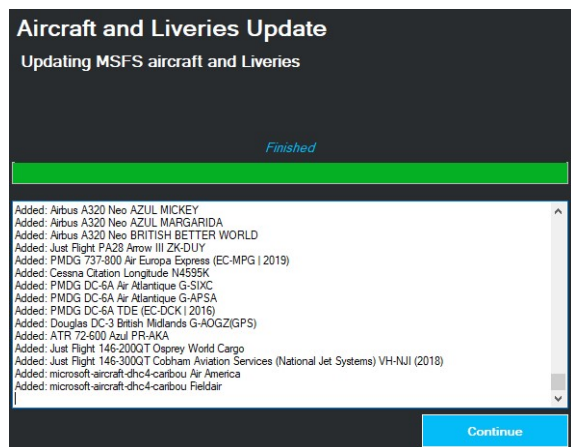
Aircraft and Liveries Update

Updating MSFS aircraft and Liveries

Finished

Added: Airbus A320 Neo AZUL MICKEY
Added: Airbus A320 Neo AZUL MARGARIDA
Added: Airbus A320 Neo BRITISH BETTER WORLD
Added: Just Flight PA28 Arrow III ZK-DUY
Added: PMDG 737-800 Air Europa Express (EC-MPG | 2019)
Added: Cessna Citation Longitude N4595K
Added: PMDG DC-6A Air Atlantique G-SIXC
Added: PMDG DC-6A Air Atlantique G-APSA
Added: PMDG DC-6A TDE (EC-DCK | 2016)
Added: Douglas DC-3 British Midlands G-AOGZ(GPS)
Added: ATR 72-600 Azul PR-AKA
Added: Just Flight 146-200QT Osprey World Cargo
Added: Just Flight 146-300QT Cobham Aviation Services (National Jet Systems) VH-NJI (2018)
Added: microsoft-aircraft-dhc4-caribou Air America
Added: microsoft-aircraft-dhc4-caribou Fieldair

Continue